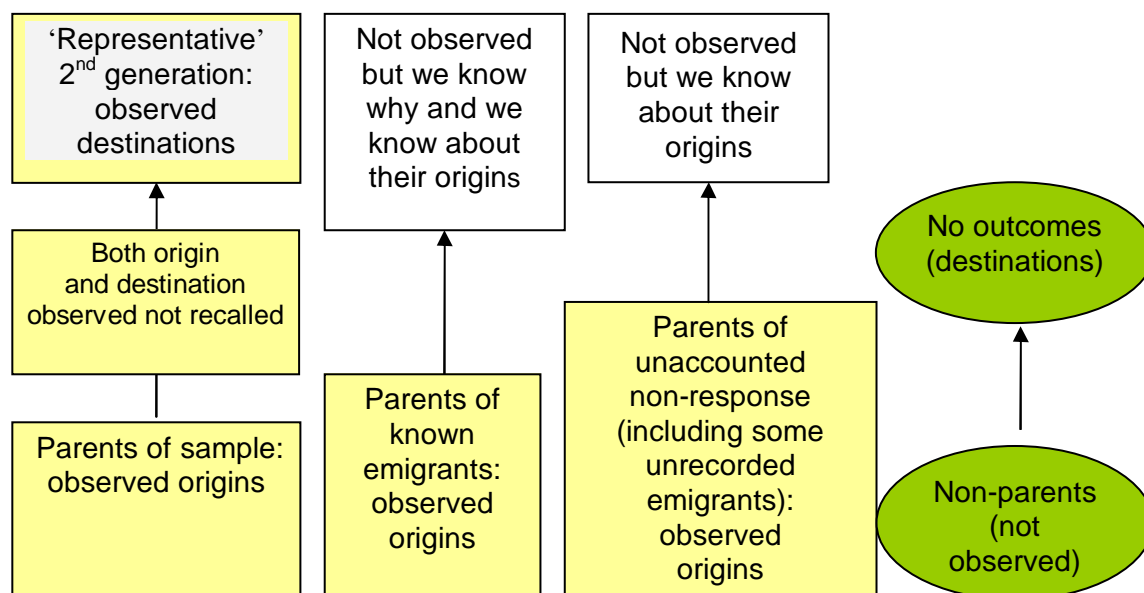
‘Representative’ 2$^{nd}$ generation: observed destinations

Both origin and destination observed not recalled

Parents of sample: observed origins

Not observed but we know why and we know about their origins

Parents of known emigrants: observed origins

Not observed but we know about their origins

Parents of unaccounted non-response (including some unrecorded emigrants): observed origins

No outcomes (destinations)

Non-parents (not observed)